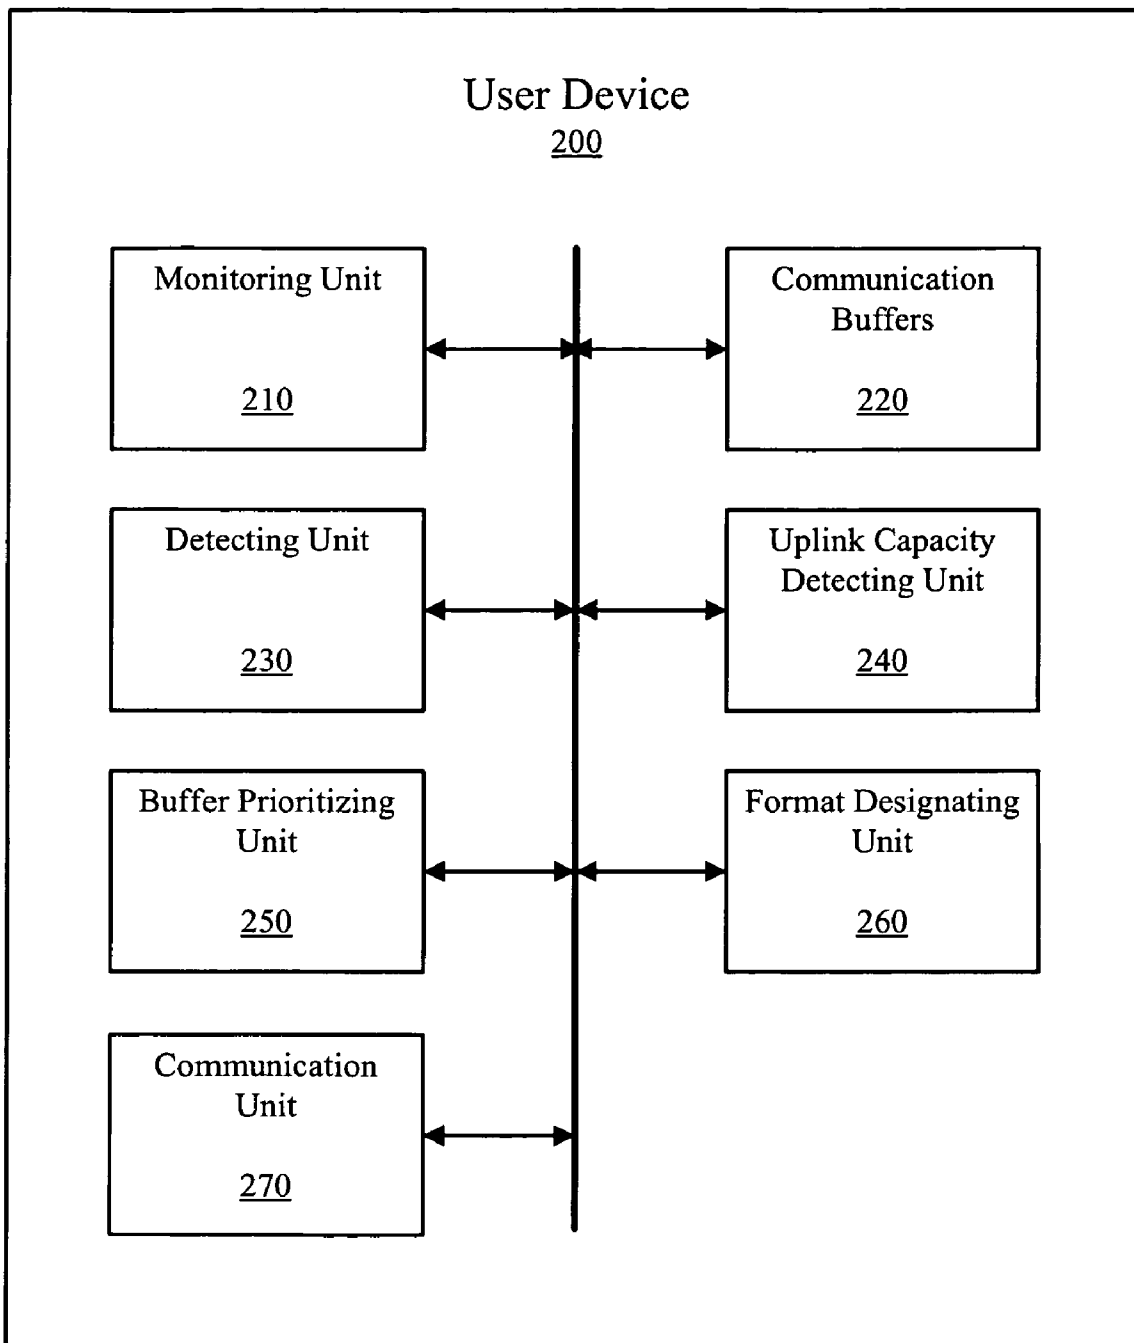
User Device
200

Monitoring Unit
210

Communication Buffers
220

Detecting Unit
230

Uplink Capacity Detecting Unit
240

Buffer Prioritizing Unit
250

Format Designating Unit
260

Communication Unit
270